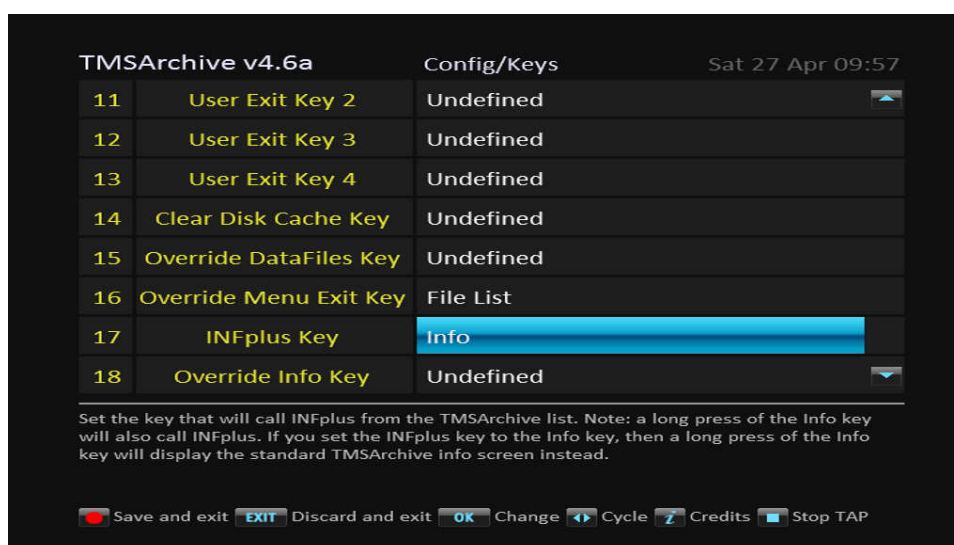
TMSArchive v4.6a Config/Keys Sat 27 Apr 09:57

| | | |
|---|---|---|
| 11 | User Exit Key 2 | Undefined |
| 12 | User Exit Key 3 | Undefined |
| 13 | User Exit Key 4 | Undefined |
| 14 | Clear Disk Cache Key | Undefined |
| 15 | Override DataFiles Key | Undefined |
| 16 | Override Menu Exit Key | File List |
| 17 | INFplus Key | Info |
| 18 | Override Info Key | Undefined |

Set the key that will call INFplus from the TMSArchive list. Note: a long press of the Info key will also call INFplus. If you set the INFplus key to the Info key, then a long press of the Info key will display the standard TMSArchive info screen instead.

Save and exit EXIT Discard and exit OK Change Cycle i Credits Stop TAP